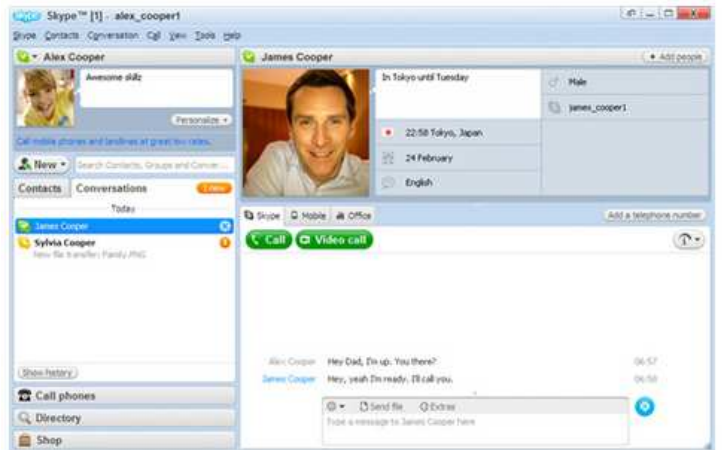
skype Skype™ [1] - alex_cooper1

Skype Contacts Conversation Call View Tools Help

Alex Cooper

Awesome skillz

Personalize

Call mobile phones and landlines at great low rates.

New

Search Contacts, Groups and Conver...

Contacts Conversations 1 new

Today

James Cooper

Sylvia Cooper
New file transfer: Family.PNG

Show history

Call phones

Directory

Shop

James Cooper

+ Add people

In Tokyo until Tuesday

Male

james_cooper1

22:58 Tokyo, Japan

24 February

English

Skype Mobile Office

Add a telephone number

Call Video call

Alex Cooper Hey Dad, I'm up. You there? 06:57

James Cooper Hey, yeah I'm ready. I'll call you. 06:58

Send file Extras

Type a message to James Cooper here